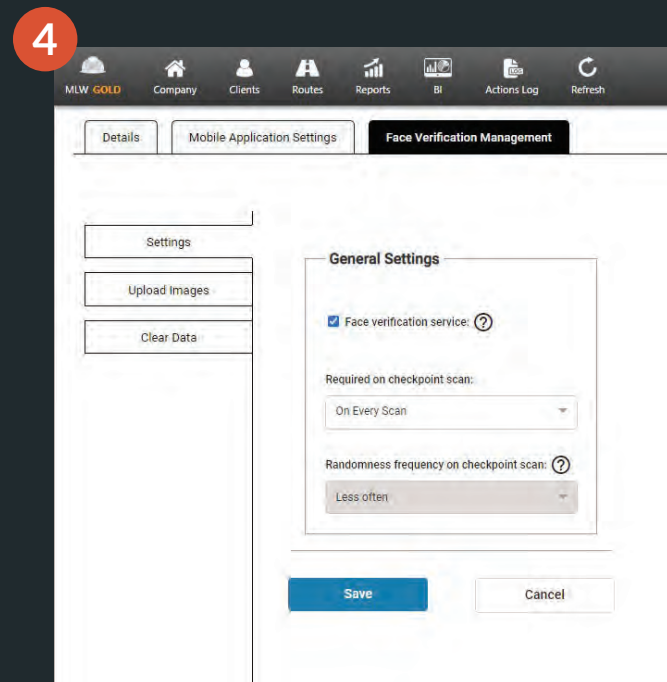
4

MLW GOLD Company Clients Routes Reports BI Actions Log Refresh

Details Mobile Application Settings Face Verification Management

Settings
Upload Images
Clear Data

General Settings

Face verification service: ?

Required on checkpoint scan:

On Every Scan

Randomness frequency on checkpoint scan: ?

Less often

Save Cancel